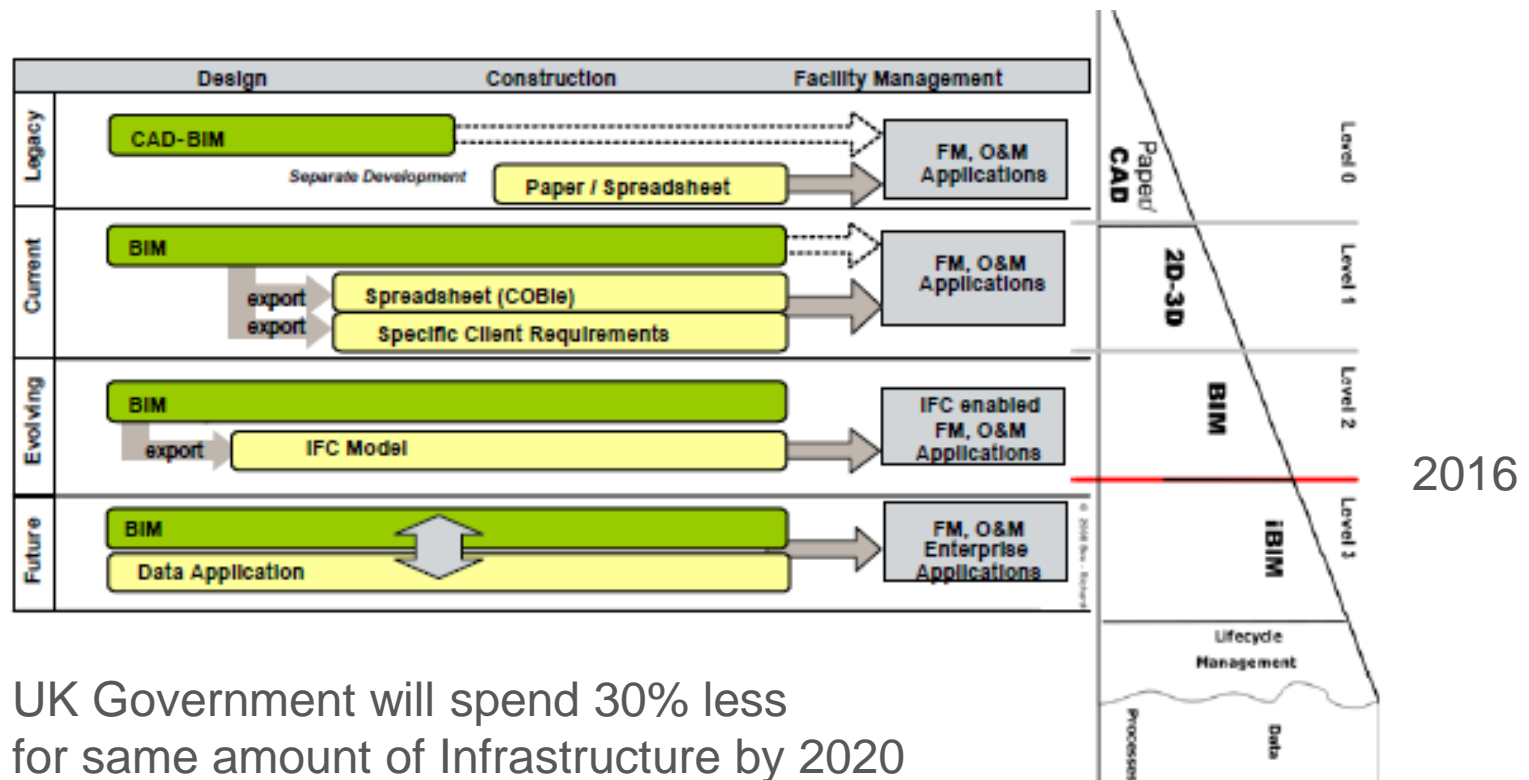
| | Design | Construction | Facility Management |
|---|---|---|---|
| Legacy | CAD-BIM<br>Separate Development | Paper / Spreadsheet | FM, O&M Applications |
| Current | BIM<br>export<br>export | Spreadsheet (COBie)<br>Specific Client Requirements | FM, O&M Applications |
| Evolving | BIM<br>export | IFC Model | IFC enabled FM, O&M Applications |
| Future | BIM<br>Data Application | | FM, O&M Enterprise Applications |

© 2008 Bew - Richards

Level 0
Paper/ CAD

Level 1
2D-3D

Level 2
BIM

2016

Level 3
iBIM

Lifecycle Management

Processes

Data

UK Government will spend 30% less for same amount of Infrastructure by 2020